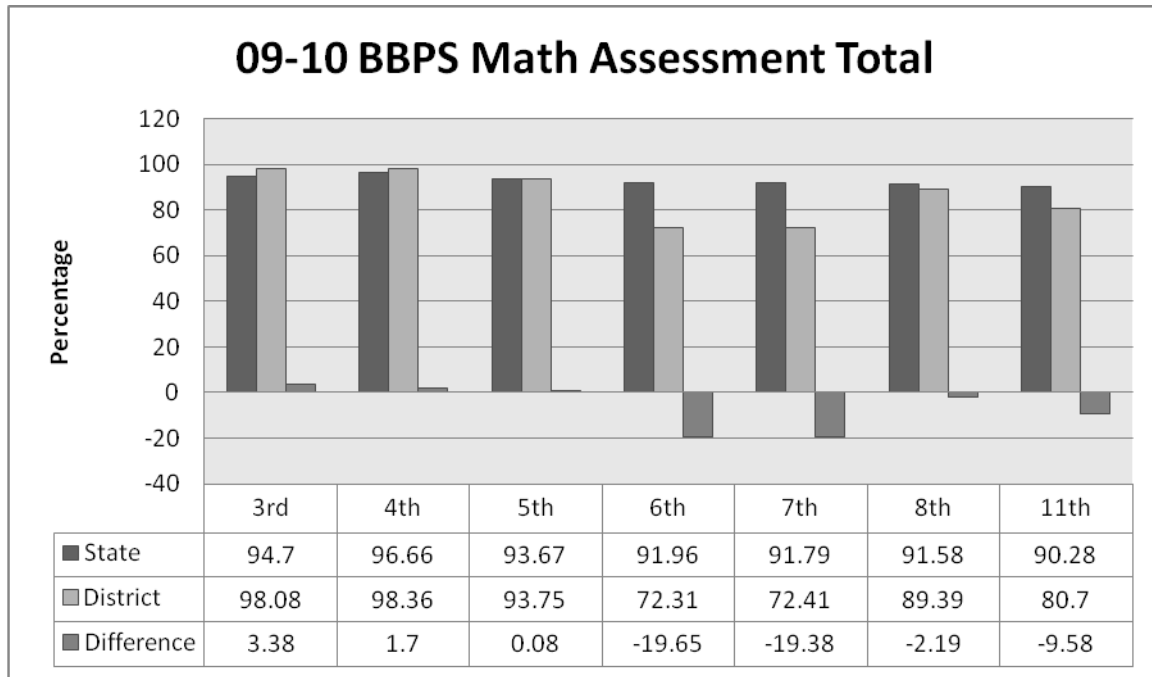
09-10 BBPS Math Assessment Total

120
100
80
60
40
20
0
-20
-40

Percentage

| | 3rd | 4th | 5th | 6th | 7th | 8th | 11th |
|---|---|---|---|---|---|---|---|
| State | 94.7 | 96.66 | 93.67 | 91.96 | 91.79 | 91.58 | 90.28 |
| District | 98.08 | 98.36 | 93.75 | 72.31 | 72.41 | 89.39 | 80.7 |
| Difference | 3.38 | 1.7 | 0.08 | -19.65 | -19.38 | -2.19 | -9.58 |